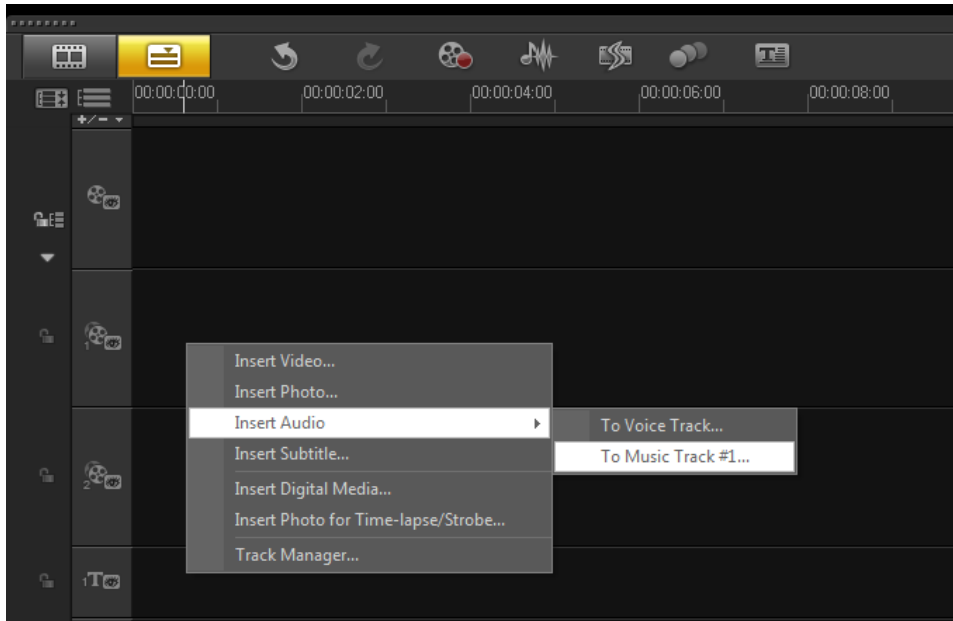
00:00:00:00
00:00:02:00
00:00:04:00
00:00:06:00
00:00:08:00

Insert Video...
Insert Photo...
Insert Audio
Insert Subtitle...
Insert Digital Media...
Insert Photo for Time-lapse/Strobe...
Track Manager...

To Voice Track...
To Music Track #1...